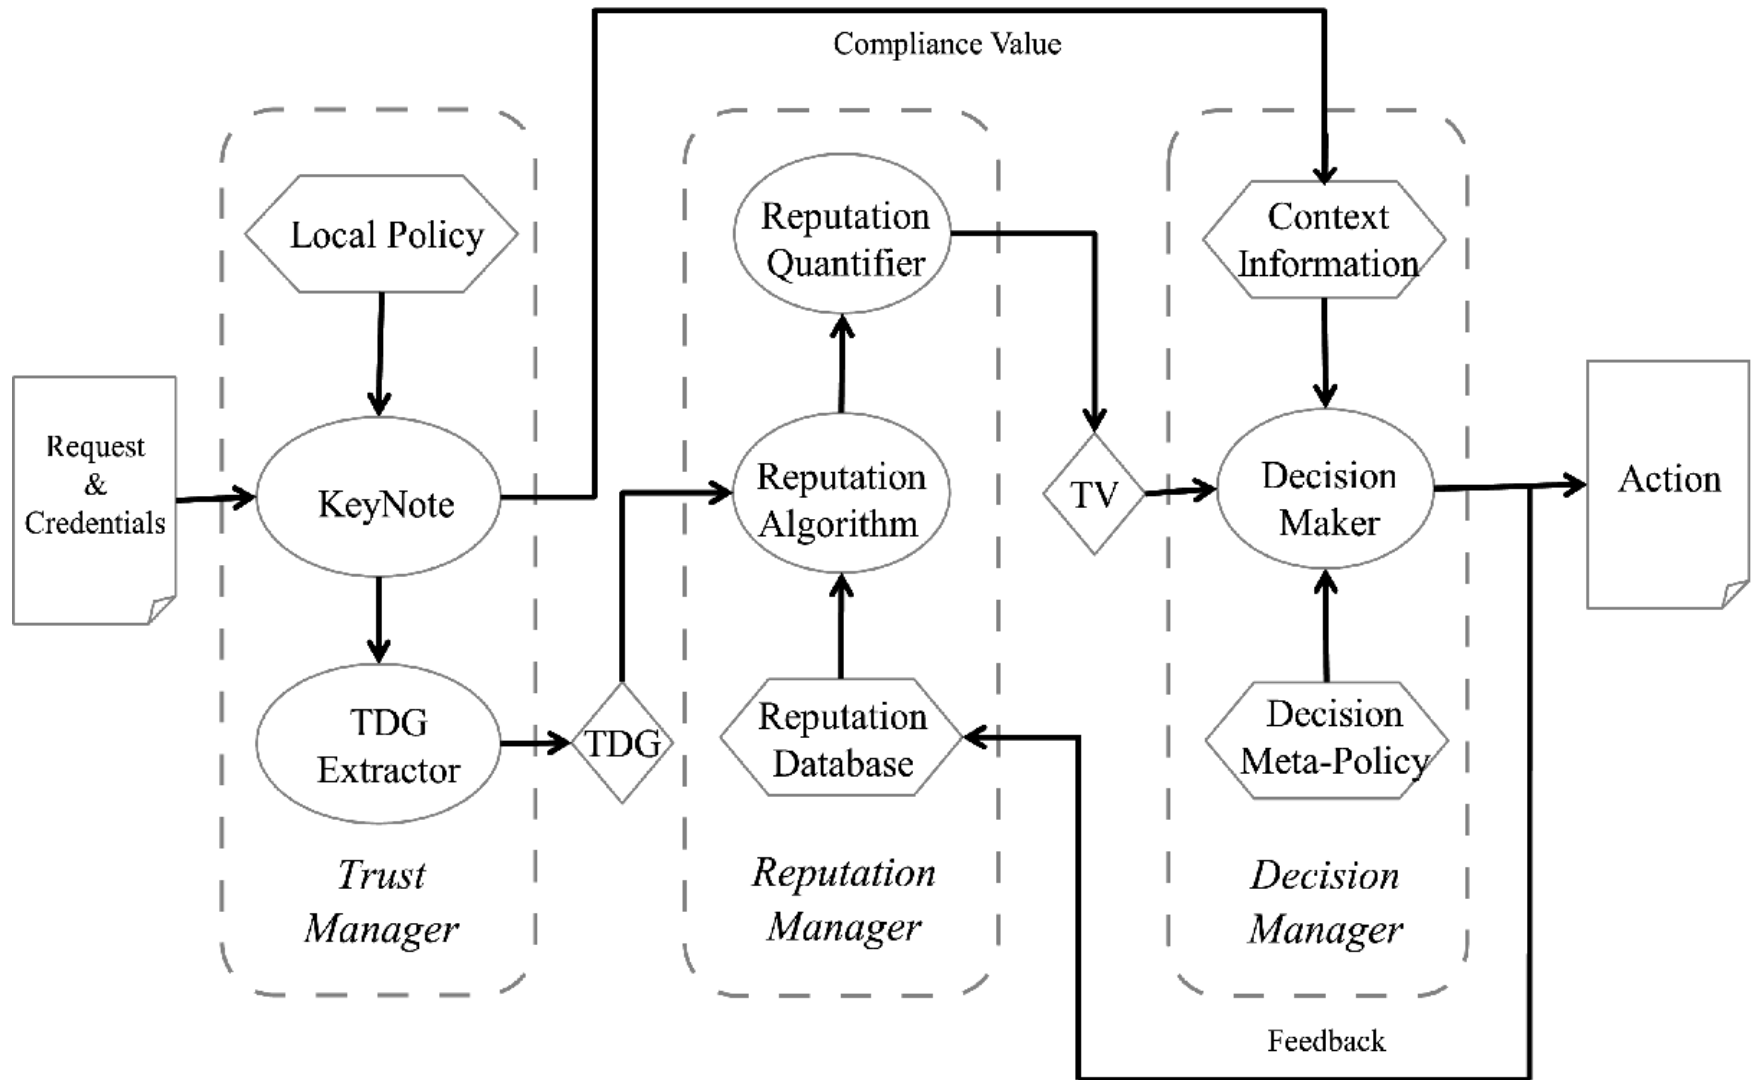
Compliance Value

Request & Credentials

Local Policy

KeyNote

TDG Extractor

TDG

Trust Manager

Reputation Quantifier

Reputation Algorithm

Reputation Database

Reputation Manager

TV

Context Information

Decision Maker

Decision Meta-Policy

Decision Manager

Action

Feedback